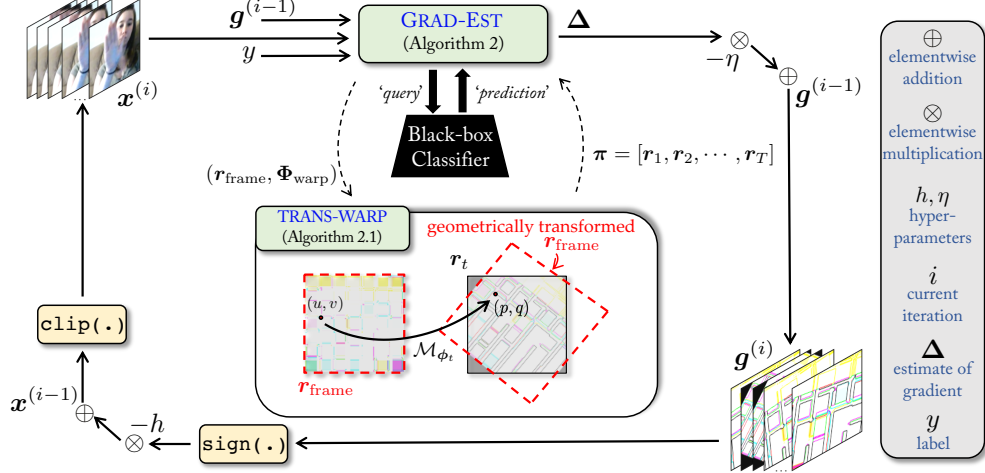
$\boldsymbol{g}^{(i-1)}$
$y$
$\boldsymbol{x}^{(i)}$
GRAD-EST
(Algorithm 2)
$\boldsymbol{\Delta}$
$-\eta$
$\otimes$
$\oplus$
$\boldsymbol{g}^{(i-1)}$
'query'
'prediction'
Black-box Classifier
$(\boldsymbol{r}_{\text{frame}}, \boldsymbol{\Phi}_{\text{warp}})$
$\boldsymbol{\pi} = [\boldsymbol{r}_1, \boldsymbol{r}_2, \cdots, \boldsymbol{r}_T]$
TRANS-WARP
(Algorithm 2.1)
geometrically transformed
$\boldsymbol{r}_{\text{frame}}$
$\boldsymbol{r}_t$
$(u, v)$
$(p, q)$
$\mathcal{M}_{\phi_t}$
$\boldsymbol{r}_{\text{frame}}$
clip(.)
$\boldsymbol{x}^{(i-1)}$
$\oplus$
$-h$
$\otimes$
sign(.)
$\boldsymbol{g}^{(i)}$

$\oplus$
elementwise addition
$\otimes$
elementwise multiplication
$h, \eta$
hyper-parameters
$i$
current iteration
$\boldsymbol{\Delta}$
estimate of gradient
$y$
label